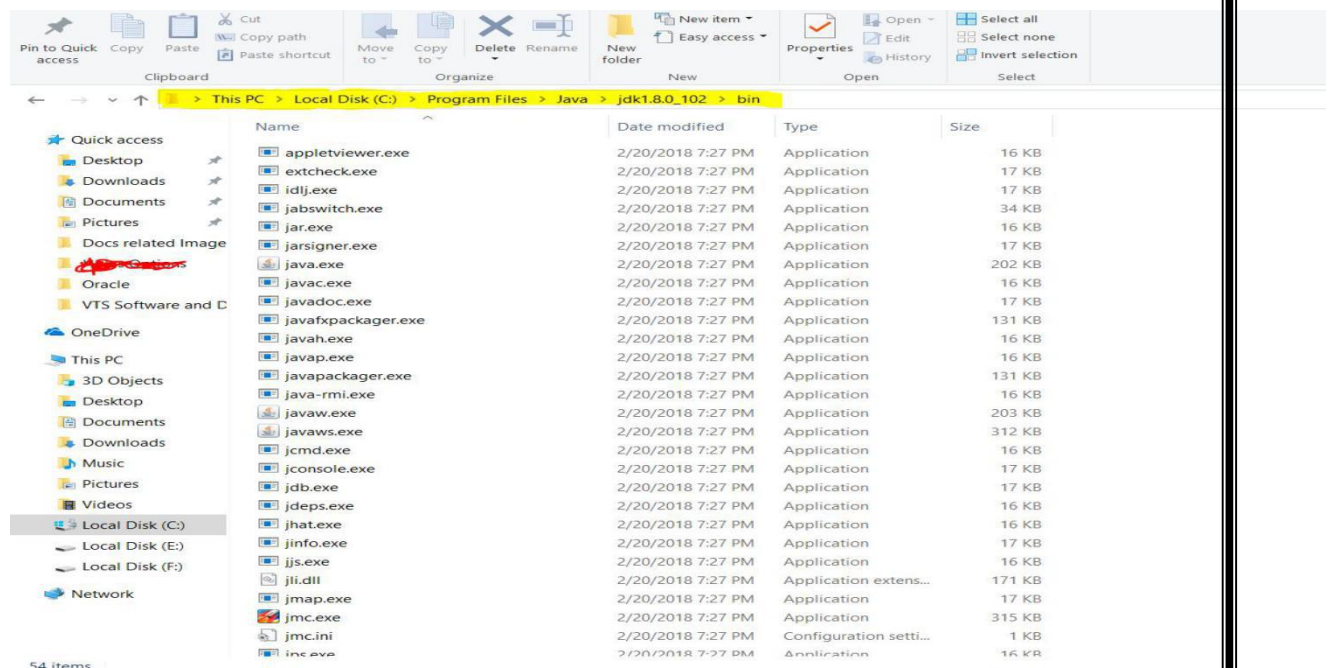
Pin to Quick access Copy Paste
Cut
Copy path
Paste shortcut
Clipboard
Move to Copy to Delete Rename
Organize
New folder
New item
Easy access
New
Properties
Open
Edit
History
Open
Select all
Select none
Invert selection
Select

> This PC > Local Disk (C:) > Program Files > Java > jdk1.8.0_102 > bin

Quick access
Desktop
Downloads
Documents
Pictures
Docs related Image
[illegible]
Oracle
VTS Software and D
OneDrive
This PC
3D Objects
Desktop
Documents
Downloads
Music
Pictures
Videos
Local Disk (C:)
Local Disk (E:)
Local Disk (F:)
Network

| Name | Date modified | Type | Size |
|---|---|---|---|
| appletviewer.exe | 2/20/2018 7:27 PM | Application | 16 KB |
| extcheck.exe | 2/20/2018 7:27 PM | Application | 17 KB |
| idlj.exe | 2/20/2018 7:27 PM | Application | 17 KB |
| jabswitch.exe | 2/20/2018 7:27 PM | Application | 34 KB |
| jar.exe | 2/20/2018 7:27 PM | Application | 16 KB |
| jarsigner.exe | 2/20/2018 7:27 PM | Application | 17 KB |
| java.exe | 2/20/2018 7:27 PM | Application | 202 KB |
| javac.exe | 2/20/2018 7:27 PM | Application | 16 KB |
| javadoc.exe | 2/20/2018 7:27 PM | Application | 17 KB |
| javafxpackager.exe | 2/20/2018 7:27 PM | Application | 131 KB |
| javah.exe | 2/20/2018 7:27 PM | Application | 16 KB |
| javap.exe | 2/20/2018 7:27 PM | Application | 16 KB |
| javapackager.exe | 2/20/2018 7:27 PM | Application | 131 KB |
| java-rmi.exe | 2/20/2018 7:27 PM | Application | 16 KB |
| javaw.exe | 2/20/2018 7:27 PM | Application | 203 KB |
| javaws.exe | 2/20/2018 7:27 PM | Application | 312 KB |
| jcmd.exe | 2/20/2018 7:27 PM | Application | 16 KB |
| jconsole.exe | 2/20/2018 7:27 PM | Application | 17 KB |
| jdb.exe | 2/20/2018 7:27 PM | Application | 17 KB |
| jdeps.exe | 2/20/2018 7:27 PM | Application | 16 KB |
| jhat.exe | 2/20/2018 7:27 PM | Application | 16 KB |
| jinfo.exe | 2/20/2018 7:27 PM | Application | 17 KB |
| jjs.exe | 2/20/2018 7:27 PM | Application | 16 KB |
| jli.dll | 2/20/2018 7:27 PM | Application extens... | 171 KB |
| jmap.exe | 2/20/2018 7:27 PM | Application | 17 KB |
| jmc.exe | 2/20/2018 7:27 PM | Application | 315 KB |
| jmc.ini | 2/20/2018 7:27 PM | Configuration setti... | 1 KB |
| jps.exe | 2/20/2018 7:27 PM | Application | 16 KB |

54 items